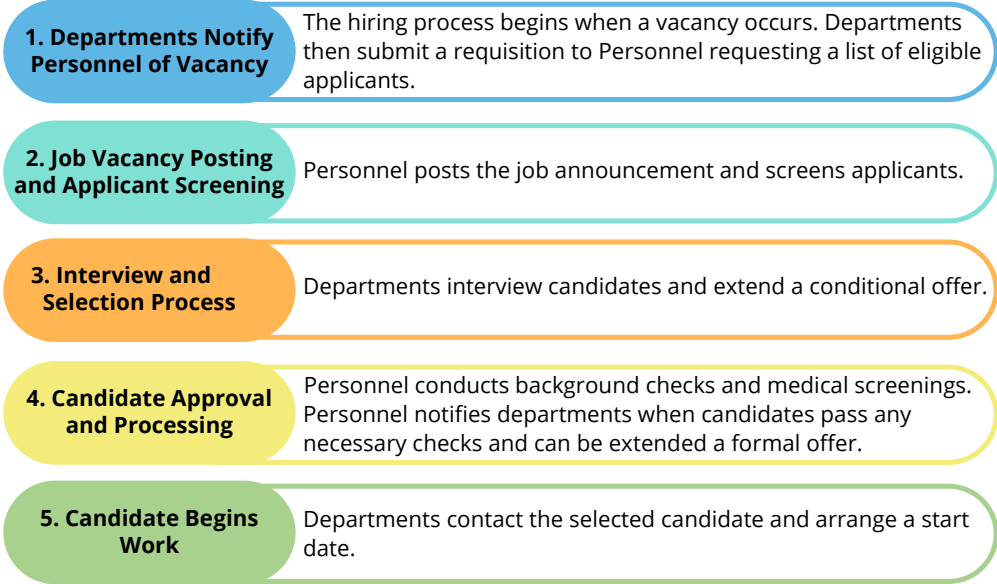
1. Departments Notify Personnel of Vacancy

The hiring process begins when a vacancy occurs. Departments then submit a requisition to Personnel requesting a list of eligible applicants.

2. Job Vacancy Posting and Applicant Screening

Personnel posts the job announcement and screens applicants.

3. Interview and Selection Process

Departments interview candidates and extend a conditional offer.

4. Candidate Approval and Processing

Personnel conducts background checks and medical screenings. Personnel notifies departments when candidates pass any necessary checks and can be extended a formal offer.

5. Candidate Begins Work

Departments contact the selected candidate and arrange a start date.